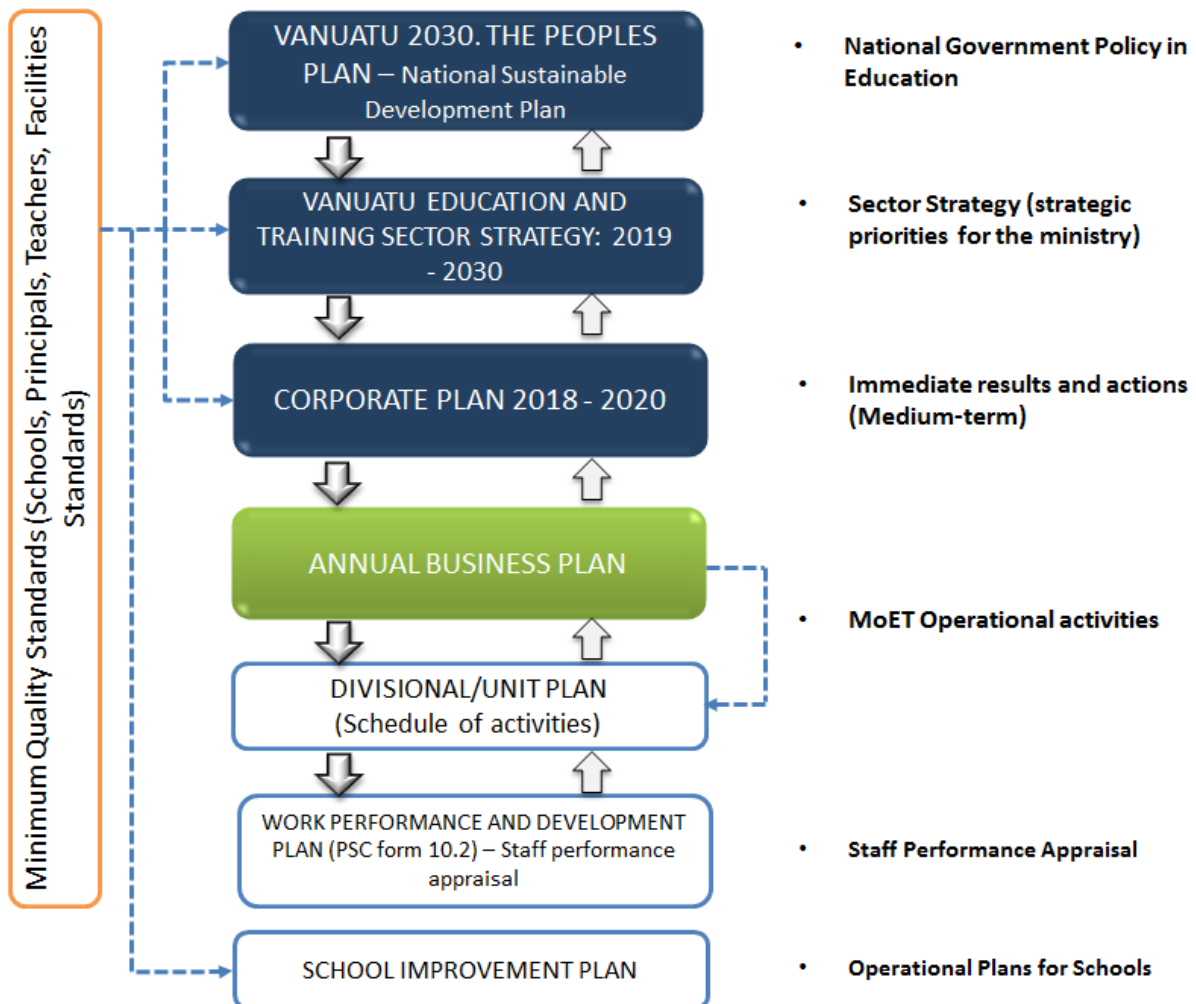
Minimum Quality Standards (Schools, Principals, Teachers, Facilities Standards)

VANUATU 2030. THE PEOPLES PLAN – National Sustainable Development Plan

VANUATU EDUCATION AND TRAINING SECTOR STRATEGY: 2019 - 2030

CORPORATE PLAN 2018 - 2020

ANNUAL BUSINESS PLAN

DIVISIONAL/UNIT PLAN (Schedule of activities)

WORK PERFORMANCE AND DEVELOPMENT PLAN (PSC form 10.2) – Staff performance appraisal

SCHOOL IMPROVEMENT PLAN

• National Government Policy in Education

• Sector Strategy (strategic priorities for the ministry)

• Immediate results and actions (Medium-term)

• MoET Operational activities

• Staff Performance Appraisal

• Operational Plans for Schools